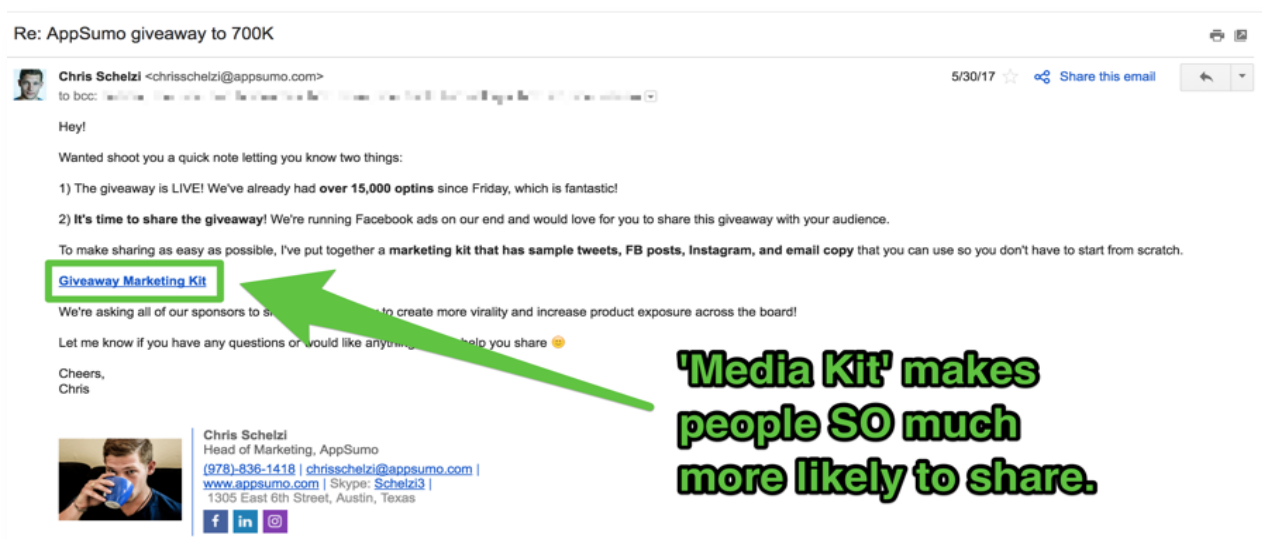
Re: AppSumo giveaway to 700K

Chris Schelzi <chrisschelzi@appsumo.com>
to bcc: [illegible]

5/30/17 Share this email

Hey!

Wanted shoot you a quick note letting you know two things:

1) The giveaway is LIVE! We've already had **over 15,000 optins** since Friday, which is fantastic!

**2) It's time to share the giveaway**! We're running Facebook ads on our end and would love for you to share this giveaway with your audience.

To make sharing as easy as possible, I've put together a **marketing kit that has sample tweets, FB posts, Instagram, and email copy** that you can use so you don't have to start from scratch.

Giveaway Marketing Kit

We're asking all of our sponsors to s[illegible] to create more virality and increase product exposure across the board!

Let me know if you have any questions or would like anything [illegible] help you share

Cheers,
Chris

Chris Schelzi
Head of Marketing, AppSumo
(978)-836-1418 | chrisschelzi@appsumo.com |
www.appsumo.com | Skype: Schelzi3 |
1305 East 6th Street, Austin, Texas

f in

'Media Kit' makes people SO much more likely to share.